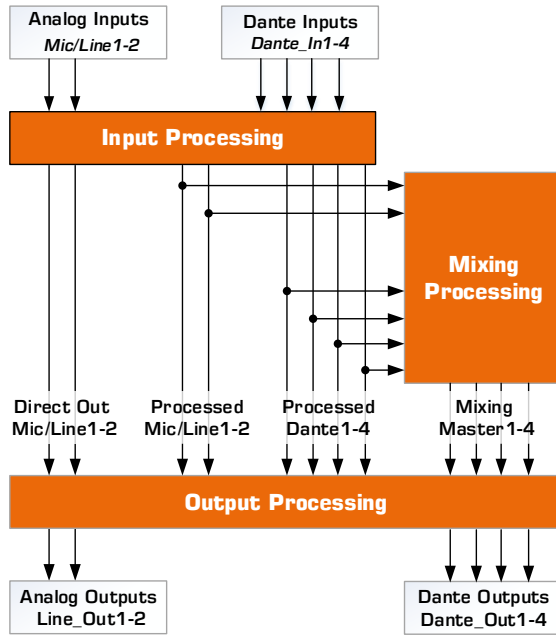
Analog Inputs
Mic/Line1-2

Dante Inputs
Dante_In1-4

Input Processing

Mixing Processing

Direct Out
Mic/Line1-2

Processed
Mic/Line1-2

Processed
Dante1-4

Mixing
Master1-4

Output Processing

Analog Outputs
Line_Out1-2

Dante Outputs
Dante_Out1-4